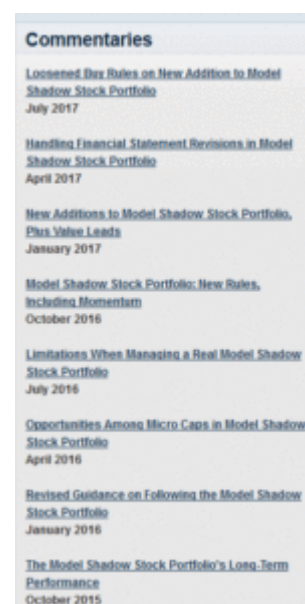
Commentaries

Loosened Buy Rules on New Addition to Model Shadow Stock Portfolio
July 2017

Handling Financial Statement Revisions in Model Shadow Stock Portfolio
April 2017

New Additions to Model Shadow Stock Portfolio, Plus Value Leads
January 2017

Model Shadow Stock Portfolio: New Rules, Including Momentum
October 2016

Limitations When Managing a Real Model Shadow Stock Portfolio
July 2016

Opportunities Among Micro Caps in Model Shadow Stock Portfolio
April 2016

Revised Guidance on Following the Model Shadow Stock Portfolio
January 2016

The Model Shadow Stock Portfolio's Long-Term Performance
October 2015